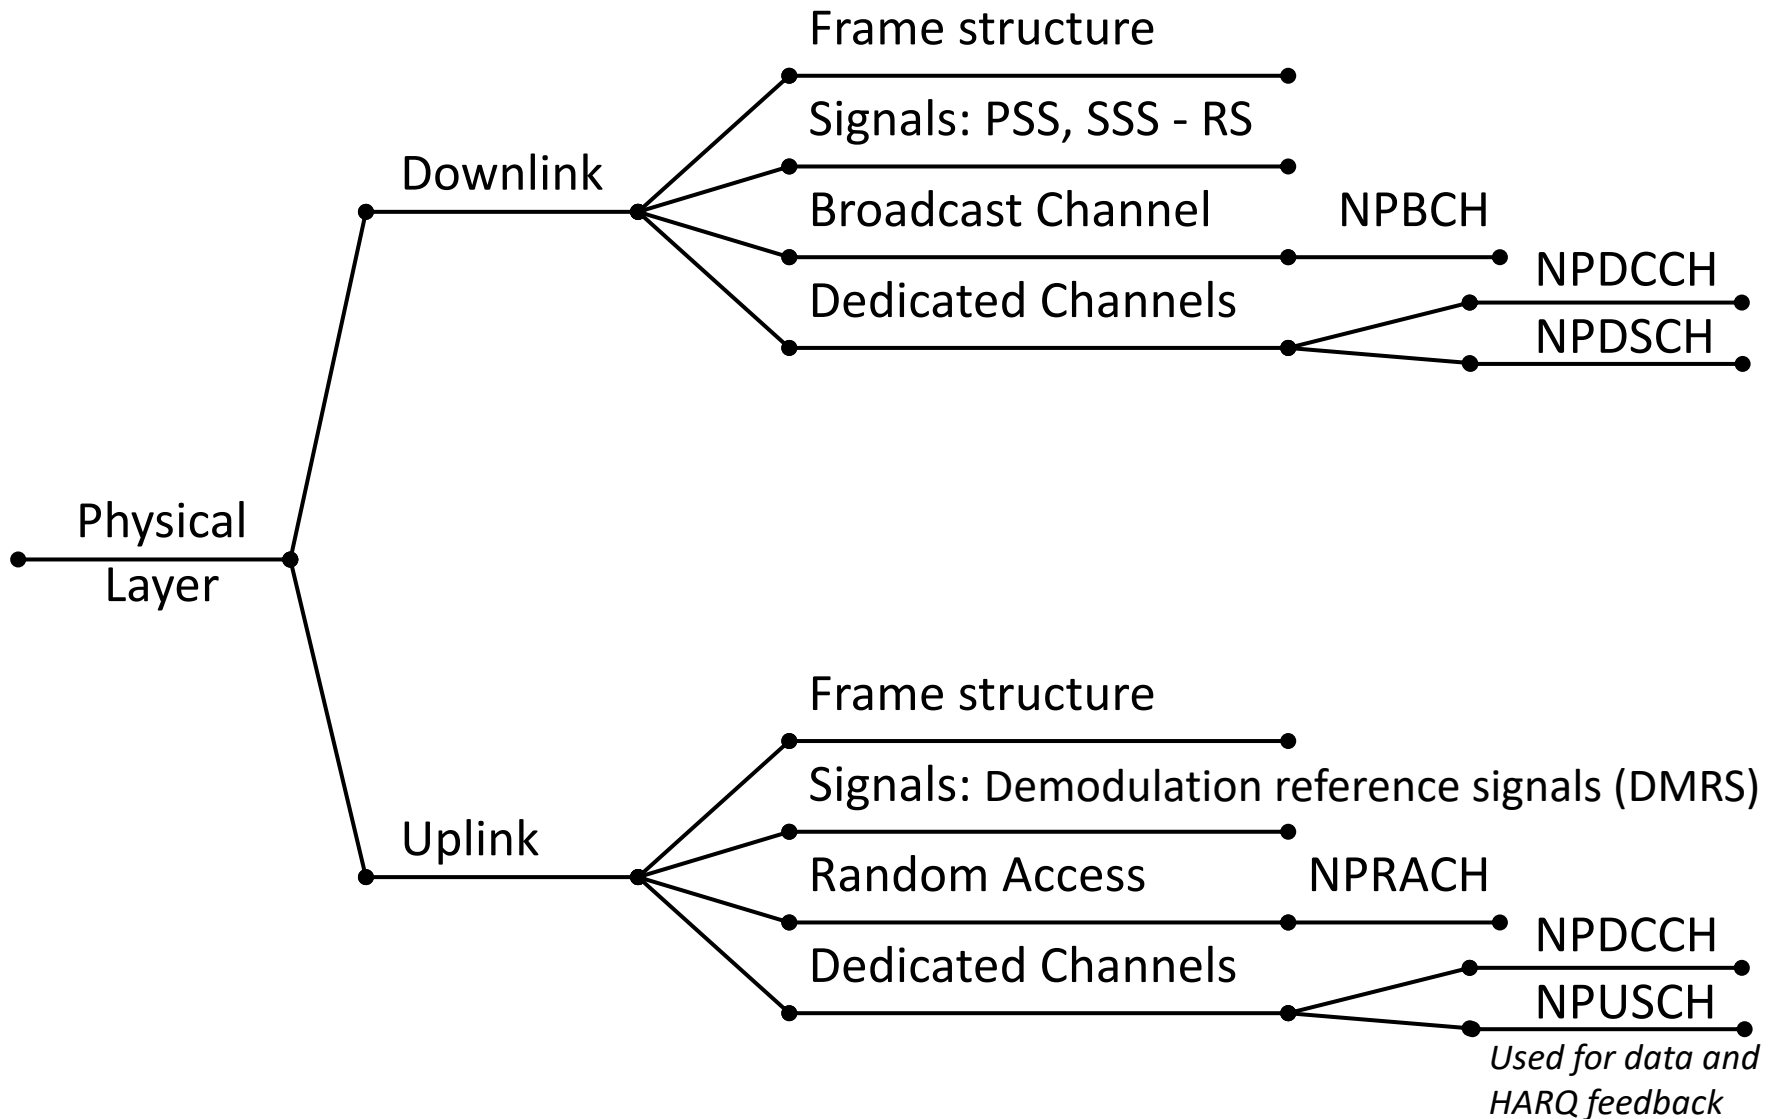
Physical Layer

Downlink

Frame structure

Signals: PSS, SSS - RS

Broadcast Channel

NPBCH

Dedicated Channels

NPDCCH

NPDSCH

Uplink

Frame structure

Signals: Demodulation reference signals (DMRS)

Random Access

NPRACH

Dedicated Channels

NPDCCH

NPUSCH

*Used for data and HARQ feedback*